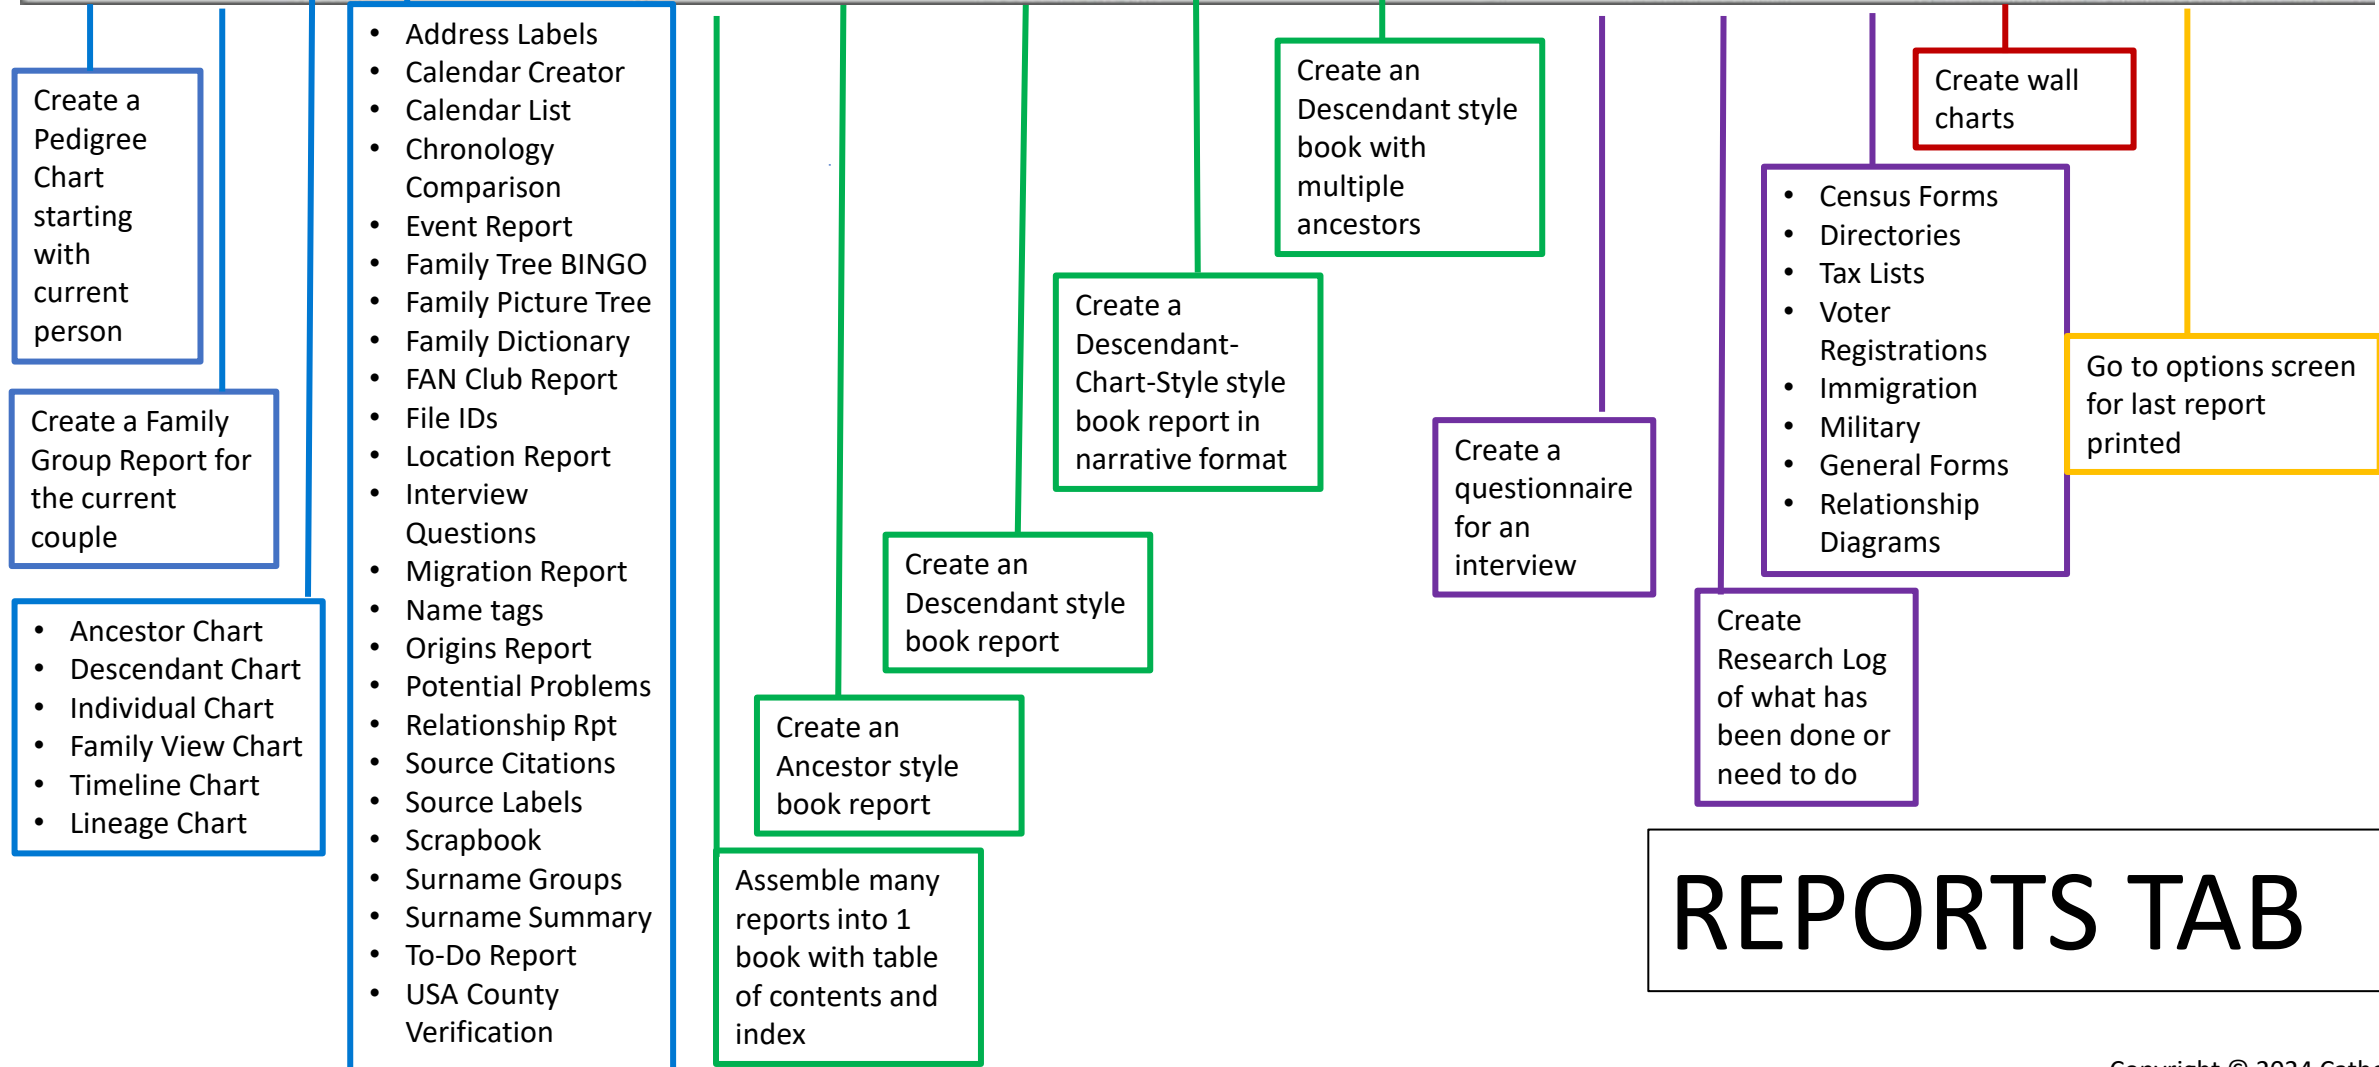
Create a Pedigree Chart starting with current person

Create a Family Group Report for the current couple

- Ancestor Chart
- Descendant Chart
- Individual Chart
- Family View Chart
- Timeline Chart
- Lineage Chart

- Address Labels
- Calendar Creator
- Calendar List
- Chronology Comparison
- Event Report
- Family Tree BINGO
- Family Picture Tree
- Family Dictionary
- FAN Club Report
- File IDs
- Location Report
- Interview Questions
- Migration Report
- Name tags
- Origins Report
- Potential Problems
- Relationship Rpt
- Source Citations
- Source Labels
- Scrapbook
- Surname Groups
- Surname Summary
- To-Do Report
- USA County Verification

Assemble many reports into 1 book with table of contents and index

Create an Ancestor style book report

Create an Descendant style book report

Create a Descendant-Chart-Style style book report in narrative format

Create an Descendant style book with multiple ancestors

Create a questionnaire for an interview

Create Research Log of what has been done or need to do

- Census Forms
- Directories
- Tax Lists
- Voter Registrations
- Immigration
- Military
- General Forms
- Relationship Diagrams

Create wall charts

Go to options screen for last report printed

REPORTS TAB

Copyright © 2024 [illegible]